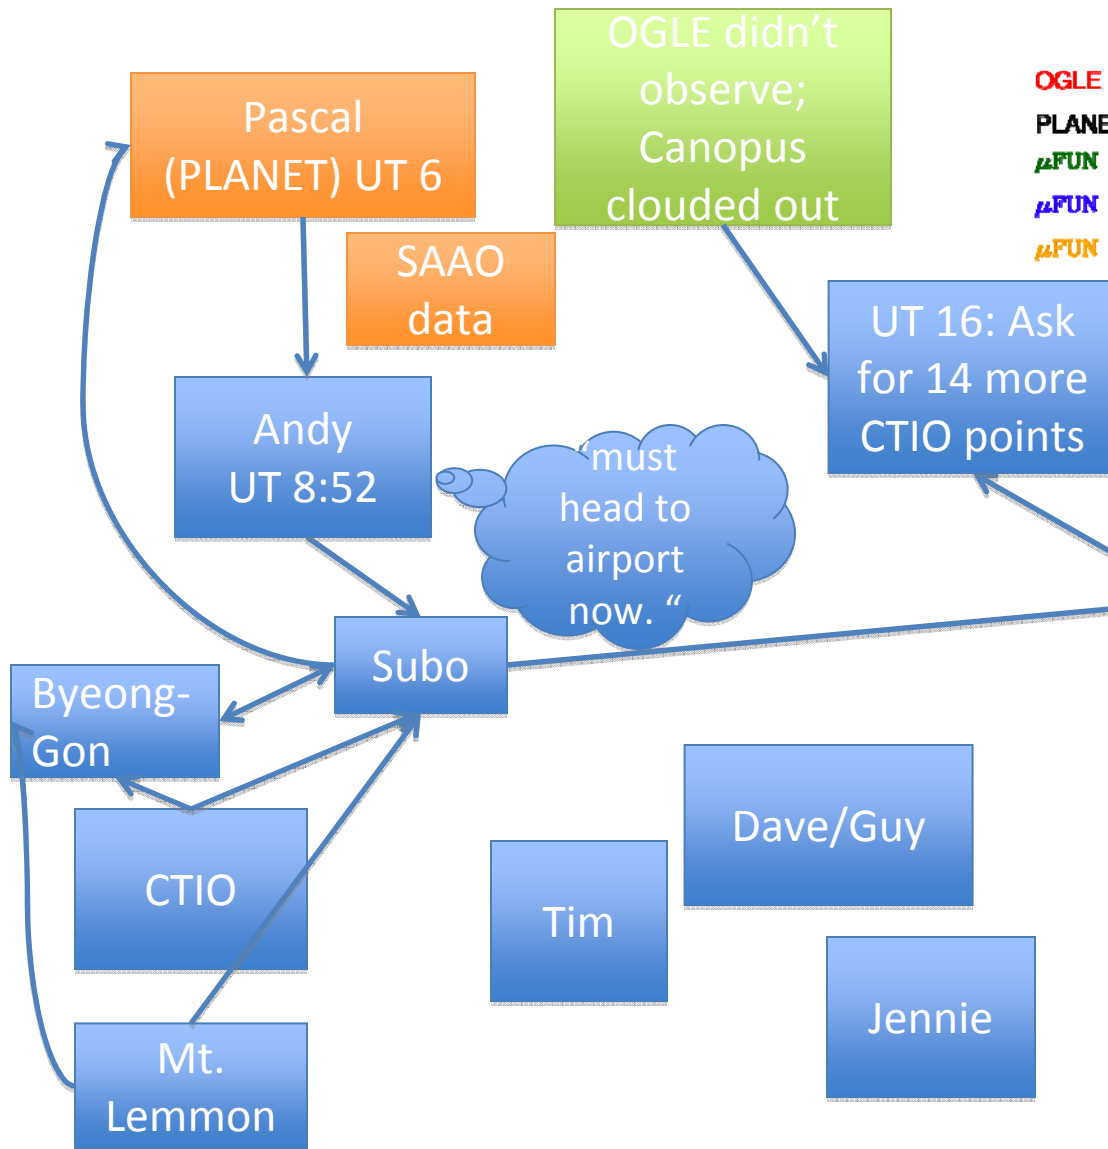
OGLE didn't observe; Canopus clouded out

OGLE
PLANE
$\mu$FUN
$\mu$FUN
$\mu$FUN

Pascal (PLANET) UT 6

SAAO data

UT 16: Ask for 14 more CTIO points

Andy UT 8:52

"must head to airport now. "

Subo

Byeong-Gon

CTIO

Dave/Guy

Tim

Jennie

Mt. Lemmon